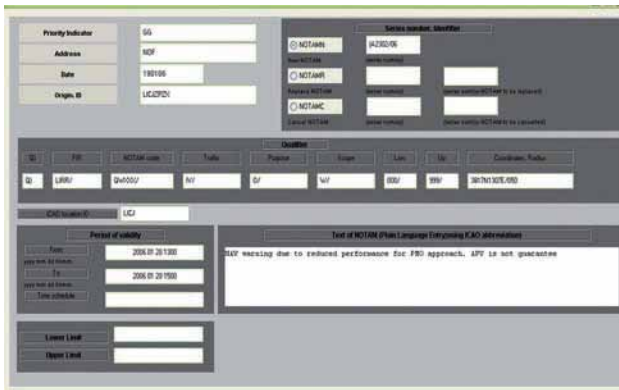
Priority Indicator
GG
Address
NOF
Date
190106
Origin. ID
LICJZPZX

Series number, Identifier
NOTAMN
(A2302/06
New NOTAM
(series number)
NOTAMR
Replace NOTAM
(series number)
(series number NOTAM to be replaced)
NOTAMC
Cancel NOTAM
(series number)
(series number NOTAM to be cancelled)

Qualifier
Q)
FIR
NOTAM code
Traffic
Purpose
Scope
Low
Up
Coordinates, Radius
Q)
LIRR/
QNA???/
IV/
O/
A/
000/
999/
3807N01302E/050

ICAO location ID
LICJ

Period of validity
From
yyyy mm dd hh mm
2006 01 20 1300
To
yyyy mm dd hh mm
2006 01 20 1500
Time schedule

Text of NOTAM (Plain Language Entry)using ICAO abbreviation)
RAIM warning due to reduced performance for PNO approach. APV is not guarantee

Lower Limit
Upper Limit